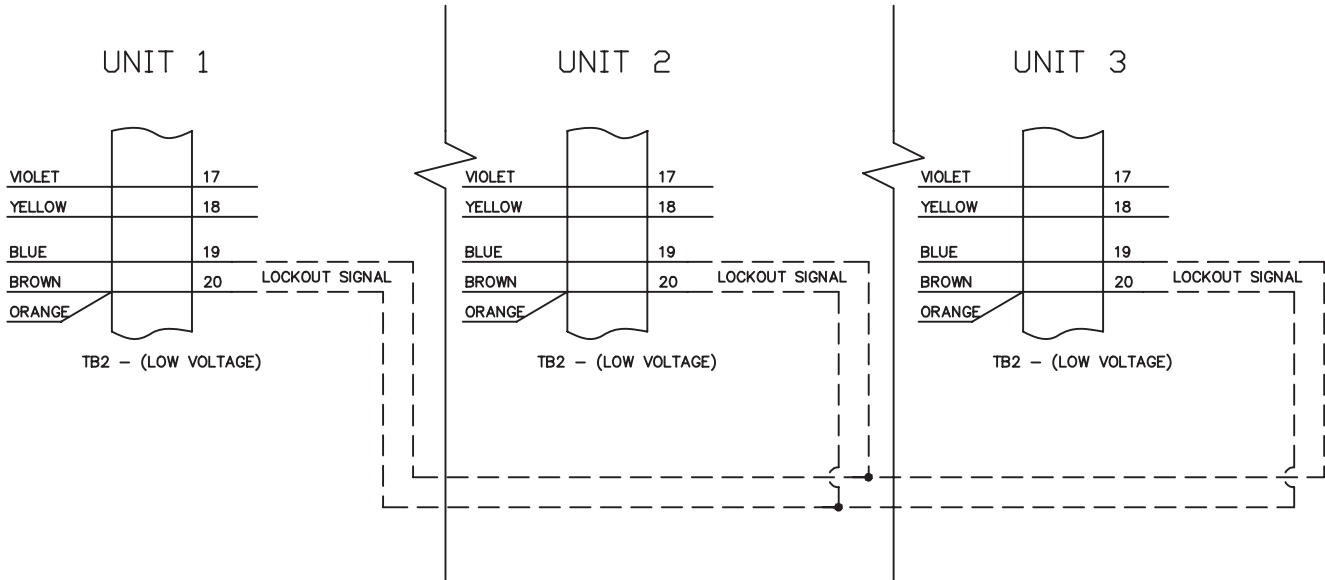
UNIT 1

VIOLET 17
YELLOW 18
BLUE 19
BROWN 20
ORANGE

LOCKOUT SIGNAL

TB2 – (LOW VOLTAGE)

UNIT 2

VIOLET 17
YELLOW 18
BLUE 19
BROWN 20
ORANGE

LOCKOUT SIGNAL

TB2 – (LOW VOLTAGE)

UNIT 3

VIOLET 17
YELLOW 18
BLUE 19
BROWN 20
ORANGE

LOCKOUT SIGNAL

TB2 – (LOW VOLTAGE)